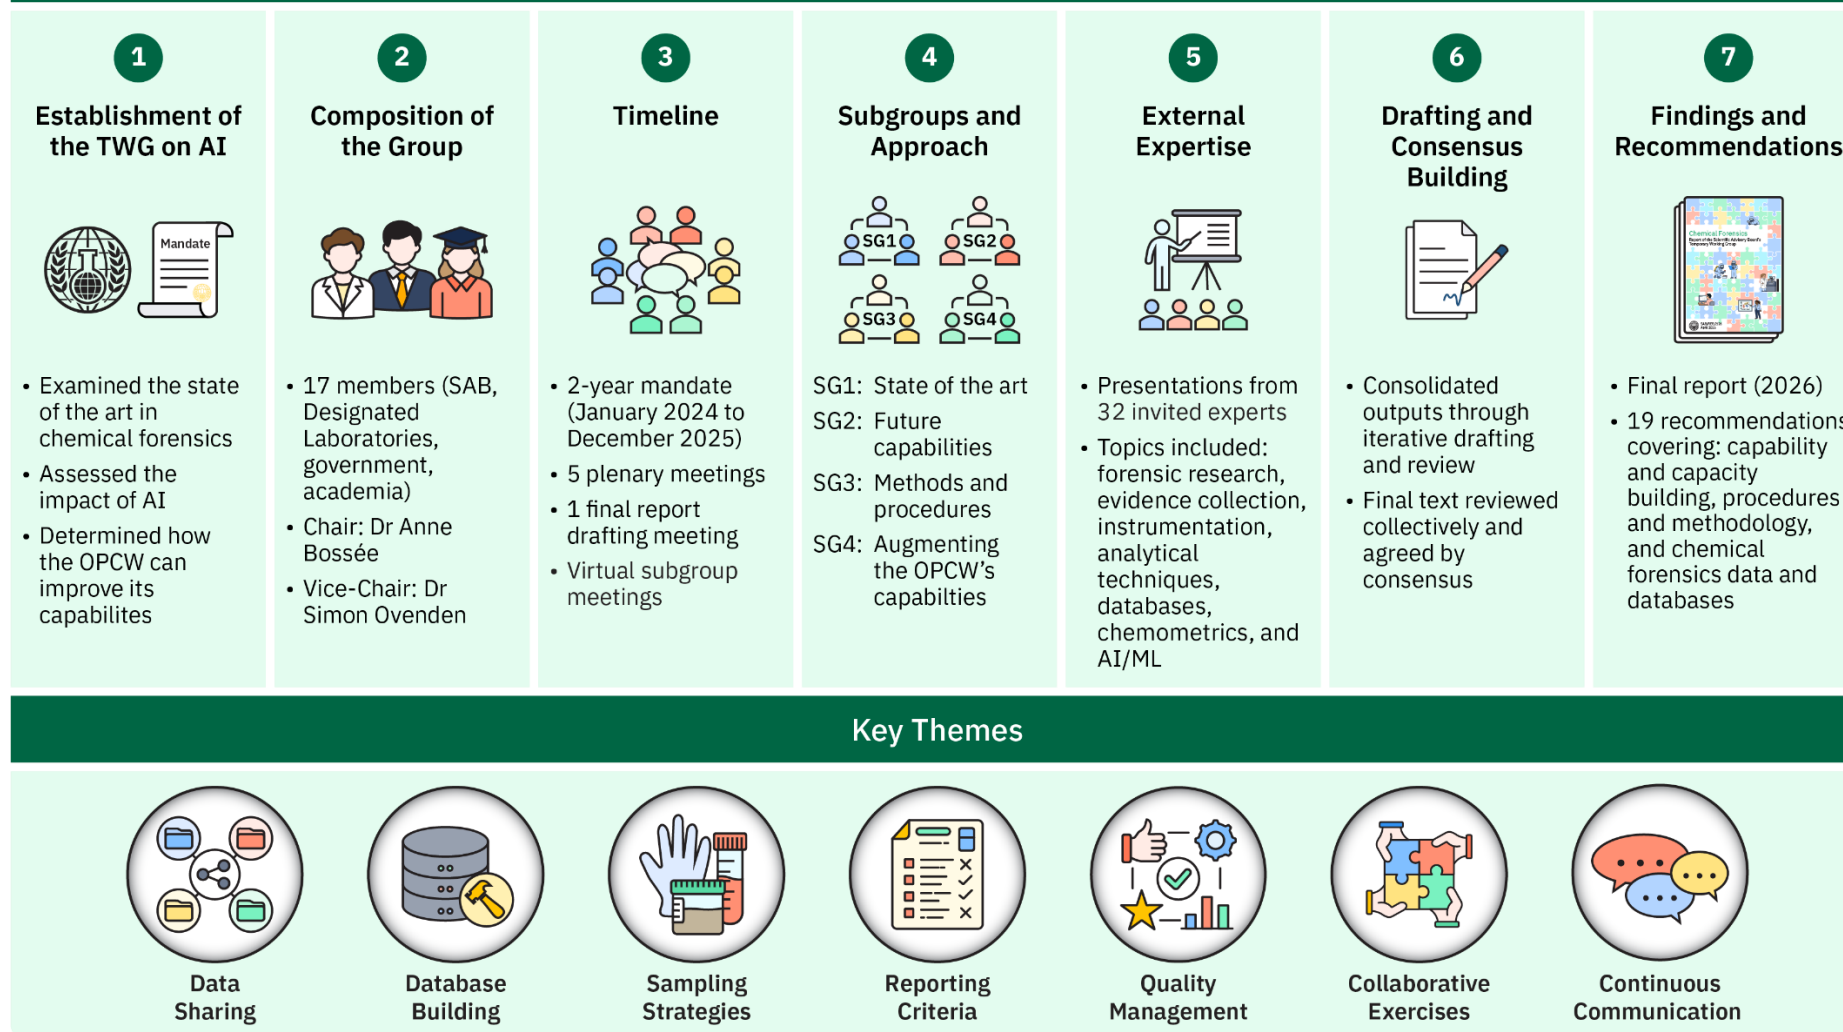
1
Establishment of the TWG on AI

Mandate

• Examined the state of the art in chemical forensics
• Assessed the impact of AI
• Determined how the OPCW can improve its capabilites

2
Composition of the Group

• 17 members (SAB, Designated Laboratories, government, academia)
• Chair: Dr Anne Bossée
• Vice-Chair: Dr Simon Ovenden

3
Timeline

• 2-year mandate (January 2024 to December 2025)
• 5 plenary meetings
• 1 final report drafting meeting
• Virtual subgroup meetings

4
Subgroups and Approach

SG1 SG2 SG3 SG4

SG1: State of the art
SG2: Future capabilities
SG3: Methods and procedures
SG4: Augmenting the OPCW's capabilties

5
External Expertise

• Presentations from 32 invited experts
• Topics included: forensic research, evidence collection, instrumentation, analytical techniques, databases, chemometrics, and AI/ML

6
Drafting and Consensus Building

• Consolidated outputs through iterative drafting and review
• Final text reviewed collectively and agreed by consensus

7
Findings and Recommendations

Chemical Forensics

• Final report (2026)
• 19 recommendations covering: capability and capacity building, procedures and methodology, and chemical forensics data and databases

Key Themes

Data Sharing
Database Building
Sampling Strategies
Reporting Criteria
Quality Management
Collaborative Exercises
Continuous Communication